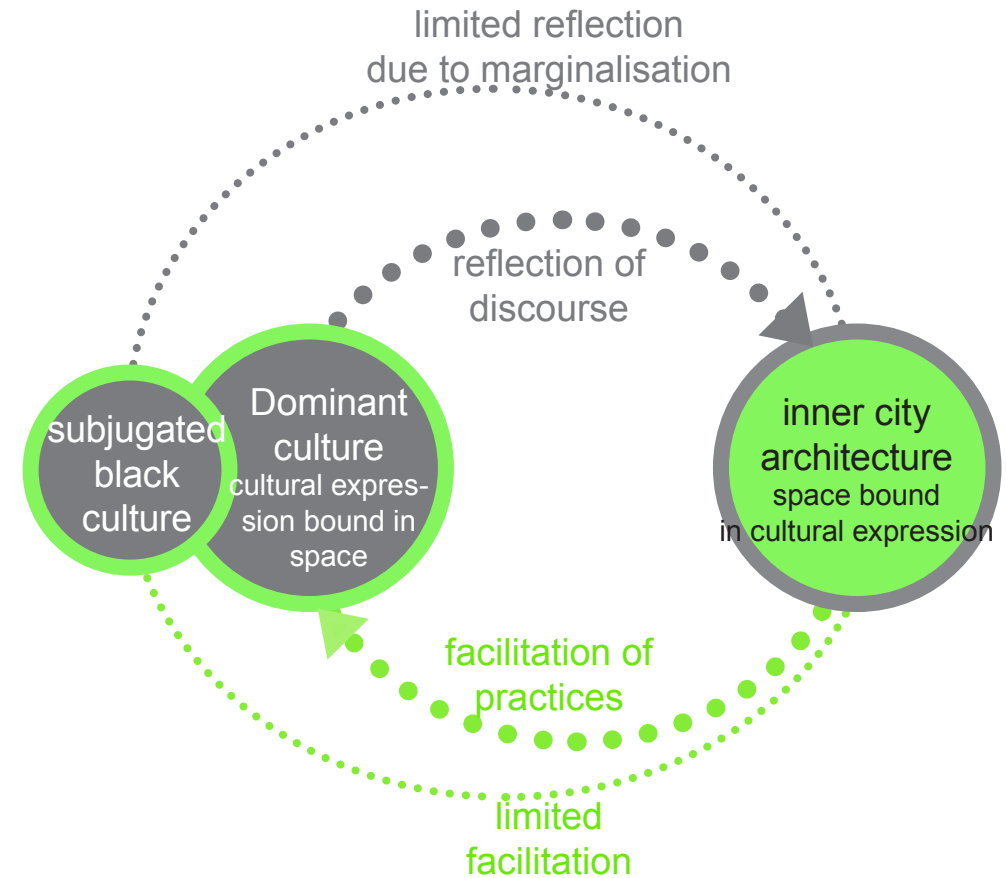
limited reflection due to marginalisation

reflection of discourse

subjugated black culture

Dominant culture
cultural expression bound in space

inner city architecture
space bound in cultural expression

facilitation of practices

limited facilitation